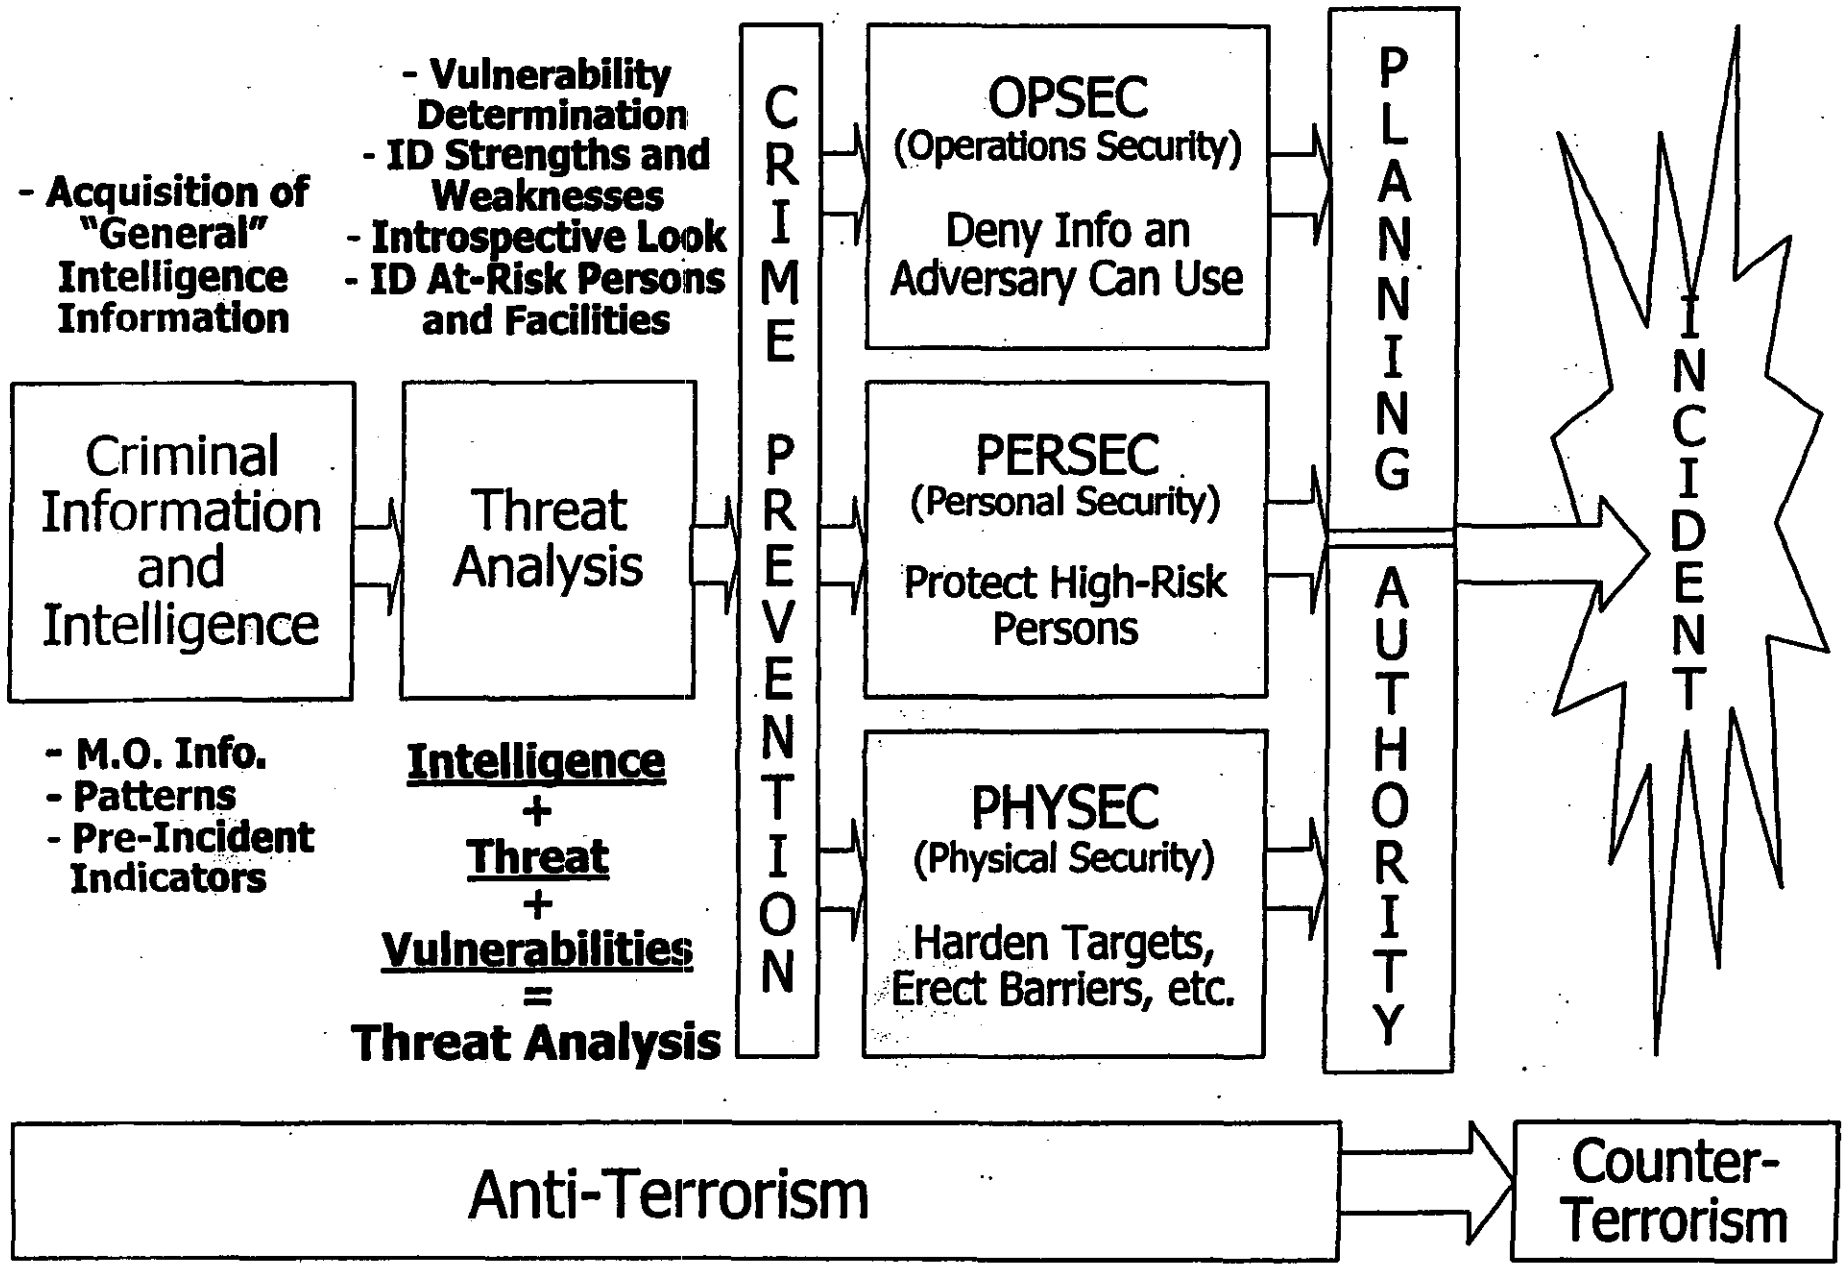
- Acquisition of "General" Intelligence Information

- Vulnerability Determination
- ID Strengths and Weaknesses
- Introspective Look
- ID At-Risk Persons and Facilities

Criminal Information and Intelligence

Threat Analysis

- M.O. Info.
- Patterns
- Pre-Incident Indicators

Intelligence
+
Threat
+
Vulnerabilities
=
Threat Analysis

CRIME PREVENTION

OPSEC
(Operations Security)

Deny Info an Adversary Can Use

PERSEC
(Personal Security)

Protect High-Risk Persons

PHYSEC
(Physical Security)

Harden Targets, Erect Barriers, etc.

PLANNING

AUTHORITY

INCIDENT

Anti-Terrorism

Counter-Terrorism